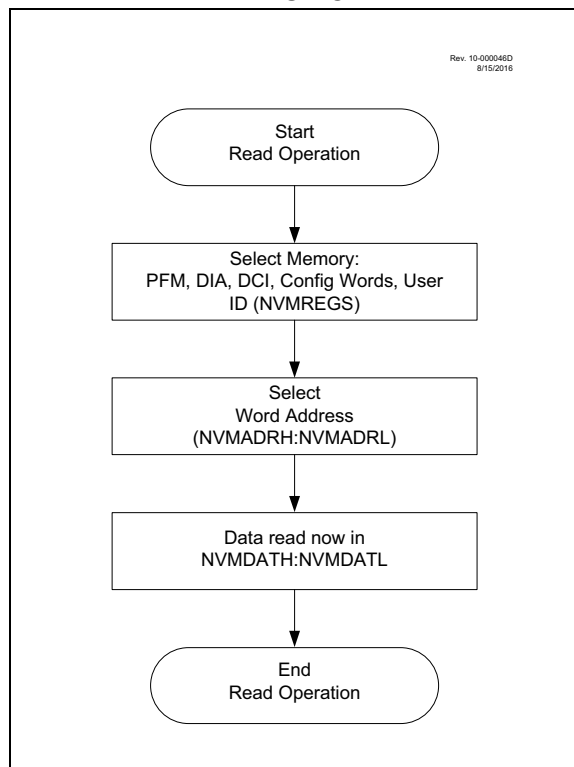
Rev. 10-000046D
8/15/2016

Start
Read Operation

Select Memory:
PFM, DIA, DCI, Config Words, User ID (NVMREGS)

Select
Word Address
(NVMADRH:NVMADRL)

Data read now in
NVMDATH:NVMDATL

End
Read Operation